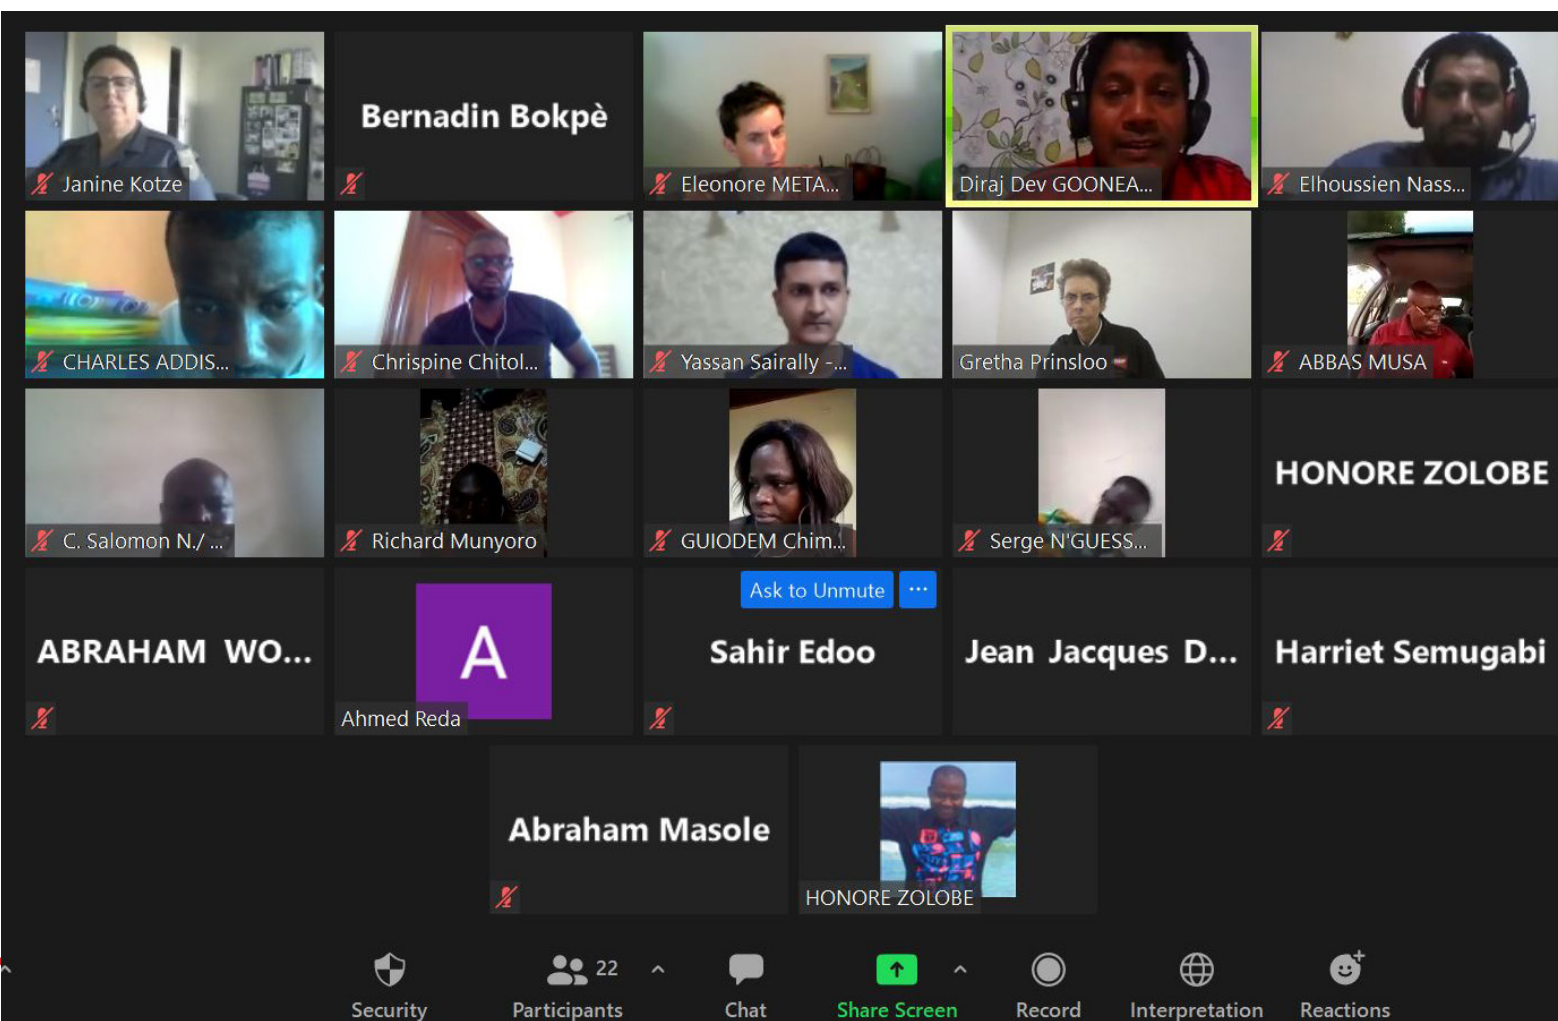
Janine Kotze

Bernadin Bokpè

Eleonore META...

Diraj Dev GOONEA...

Elhoussien Nass...

CHARLES ADDIS...

Chrispine Chitol...

Yassan Sairally -...

Gretha Prinsloo

ABBAS MUSA

C. Salomon N./ ...

Richard Munyoro

GUIODEM Chim...

Serge N'GUESS...

HONORE ZOLOBE

ABRAHAM WO...

A

Ahmed Reda

Ask to Unmute

Sahir Edoo

Jean Jacques D...

Harriet Semugabi

Abraham Masole

HONORE ZOLOBE

Security

22

Participants

Chat

Share Screen

Record

Interpretation

Reactions